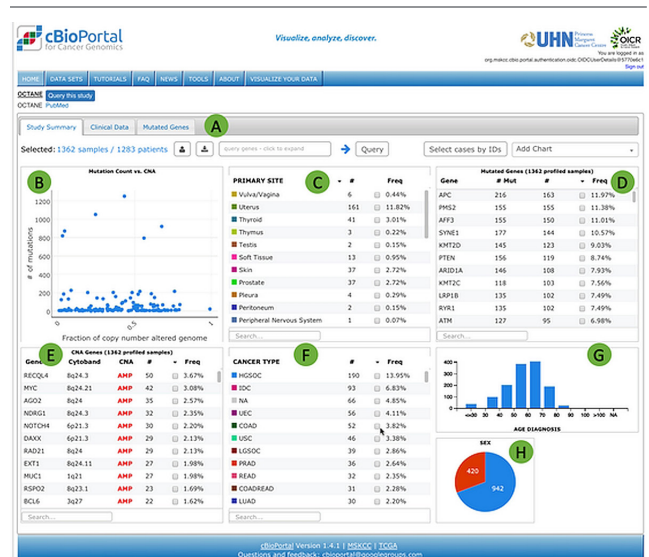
cBioPortal for Cancer Genomics

Visualize, analyze, discover.

UHN Princess Margaret Cancer Centre

OICR

You are logged in as org.mskcc.cbio.portal.authentication.oidc.OIDCUserDetails@5770e6c1
Sign out

HOME | DATA SETS | TUTORIALS | FAQ | NEWS | TOOLS | ABOUT | VISUALIZE YOUR DATA

OCTANE Query this study
OCTANE PubMed

Study Summary | Clinical Data | Mutated Genes

A

Selected: 1362 samples / 1283 patients

query genes - click to expand

Query

Select cases by IDs

Add Chart

B

Mutation Count vs. CNA

1200
1000
800
600
400
200
0

# of mutations

0
0.5
1

Fraction of copy number altered genome

C

| PRIMARY SITE | # | Freq |
|---|---|---|
| Vulva/Vagina | 6 | 0.44% |
| Uterus | 161 | 11.82% |
| Thyroid | 41 | 3.01% |
| Thymus | 3 | 0.22% |
| Testis | 2 | 0.15% |
| Soft Tissue | 13 | 0.95% |
| Skin | 37 | 2.72% |
| Prostate | 37 | 2.72% |
| Pleura | 4 | 0.29% |
| Peritoneum | 2 | 0.15% |
| Peripheral Nervous System | 1 | 0.07% |

Search...

D

Mutated Genes (1362 profiled samples)

| Gene | # Mut | # | Freq |
|---|---|---|---|
| APC | 216 | 163 | 11.97% |
| PMS2 | 155 | 155 | 11.38% |
| AFF3 | 155 | 150 | 11.01% |
| SYNE1 | 177 | 144 | 10.57% |
| KMT2D | 145 | 123 | 9.03% |
| PTEN | 156 | 119 | 8.74% |
| ARID1A | 146 | 108 | 7.93% |
| KMT2C | 118 | 103 | 7.56% |
| LRP1B | 135 | 102 | 7.49% |
| RYR1 | 135 | 102 | 7.49% |
| ATM | 127 | 95 | 6.98% |

Search...

E

CNA Genes (1362 profiled samples)

| Gene | Cytoband | CNA | # | Freq |
|---|---|---|---|---|
| RECQL4 | 8q24.3 | AMP | 50 | 3.67% |
| MYC | 8q24.21 | AMP | 42 | 3.08% |
| AGO2 | 8q24 | AMP | 35 | 2.57% |
| NDRG1 | 8q24.3 | AMP | 32 | 2.35% |
| NOTCH4 | 6p21.3 | AMP | 30 | 2.20% |
| DAXX | 6p21.3 | AMP | 29 | 2.13% |
| RAD21 | 8q24 | AMP | 29 | 2.13% |
| EXT1 | 8q24.11 | AMP | 27 | 1.98% |
| MUC1 | 1q21 | AMP | 27 | 1.98% |
| RSPO2 | 8q23.1 | AMP | 23 | 1.69% |
| BCL6 | 3q27 | AMP | 22 | 1.62% |

Search...

F

| CANCER TYPE | # | Freq |
|---|---|---|
| HGSOC | 190 | 13.95% |
| IDC | 93 | 6.83% |
| NA | 66 | 4.85% |
| UEC | 56 | 4.11% |
| COAD | 52 | 3.82% |
| USC | 46 | 3.38% |
| LGSOC | 39 | 2.86% |
| PRAD | 36 | 2.64% |
| READ | 32 | 2.35% |
| COADREAD | 31 | 2.28% |
| LUAD | 30 | 2.20% |

Search...

G

<=30 30 40 50 60 70 80 90 >100 NA

AGE DIAGNOSIS

H

SEX

420

942

cBioPortal Version 1.4.1 | MSKCC | TCGA
Questions and feedback: cbioportal@googlegroups.com